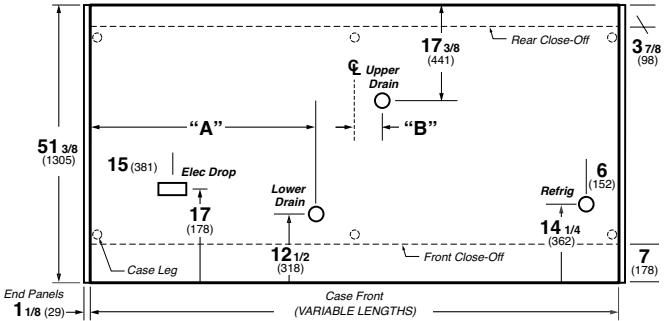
Rear Close-Off

17 3/8 (441)

3 7/8 (98)

℄ Upper Drain

51 3/8 (1305)

"A"

"B"

15 (381)

Elec Drop

6 (152)

Refrig

17 (178)

Lower Drain

14 1/4 (362)

12 1/2 (318)

7 (178)

Case Leg

Front Close-Off

End Panels

1 1/8 (29)

Case Front (VARIABLE LENGTHS)